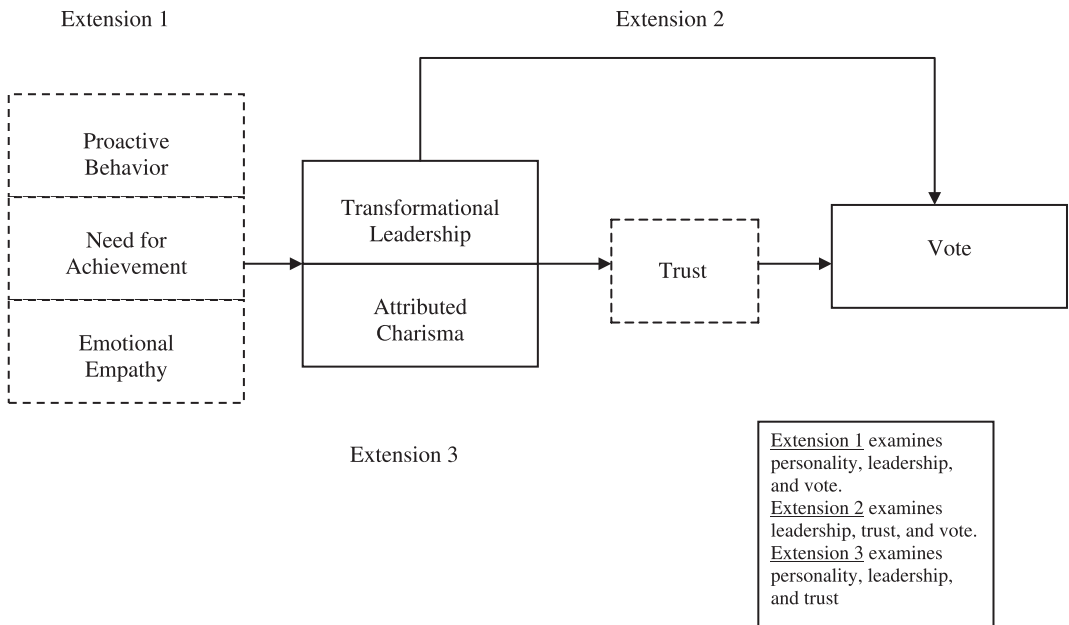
Extension 1

Extension 2

Proactive Behavior

Need for Achievement

Emotional Empathy

Transformational Leadership

Attributed Charisma

Trust

Vote

Extension 3

Extension 1 examines personality, leadership, and vote.
Extension 2 examines leadership, trust, and vote.
Extension 3 examines personality, leadership, and trust